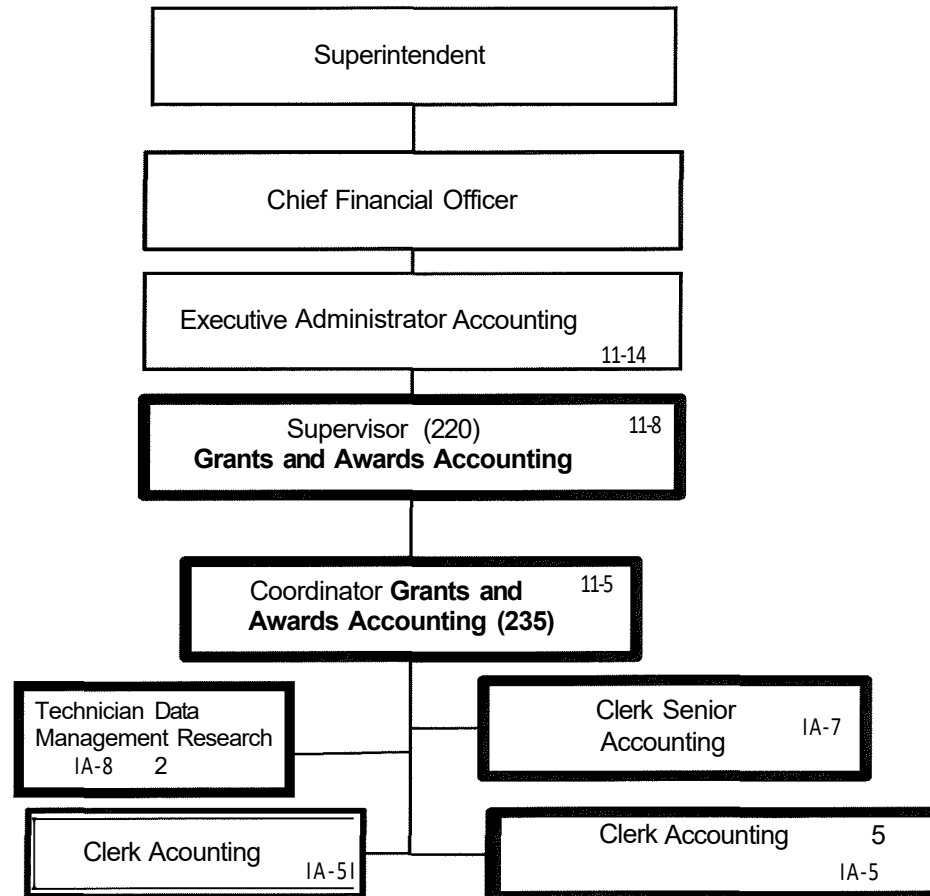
Superintendent

Chief Financial Officer

Executive Administrator Accounting
11-14

Supervisor (220)
11-8
**Grants and Awards Accounting**

Coordinator **Grants and Awards Accounting (235)**
11-5

Technician Data Management Research
IA-8 2

Clerk Senior Accounting
IA-7

Clerk Acounting
IA-5I

Clerk Accounting 5
IA-5